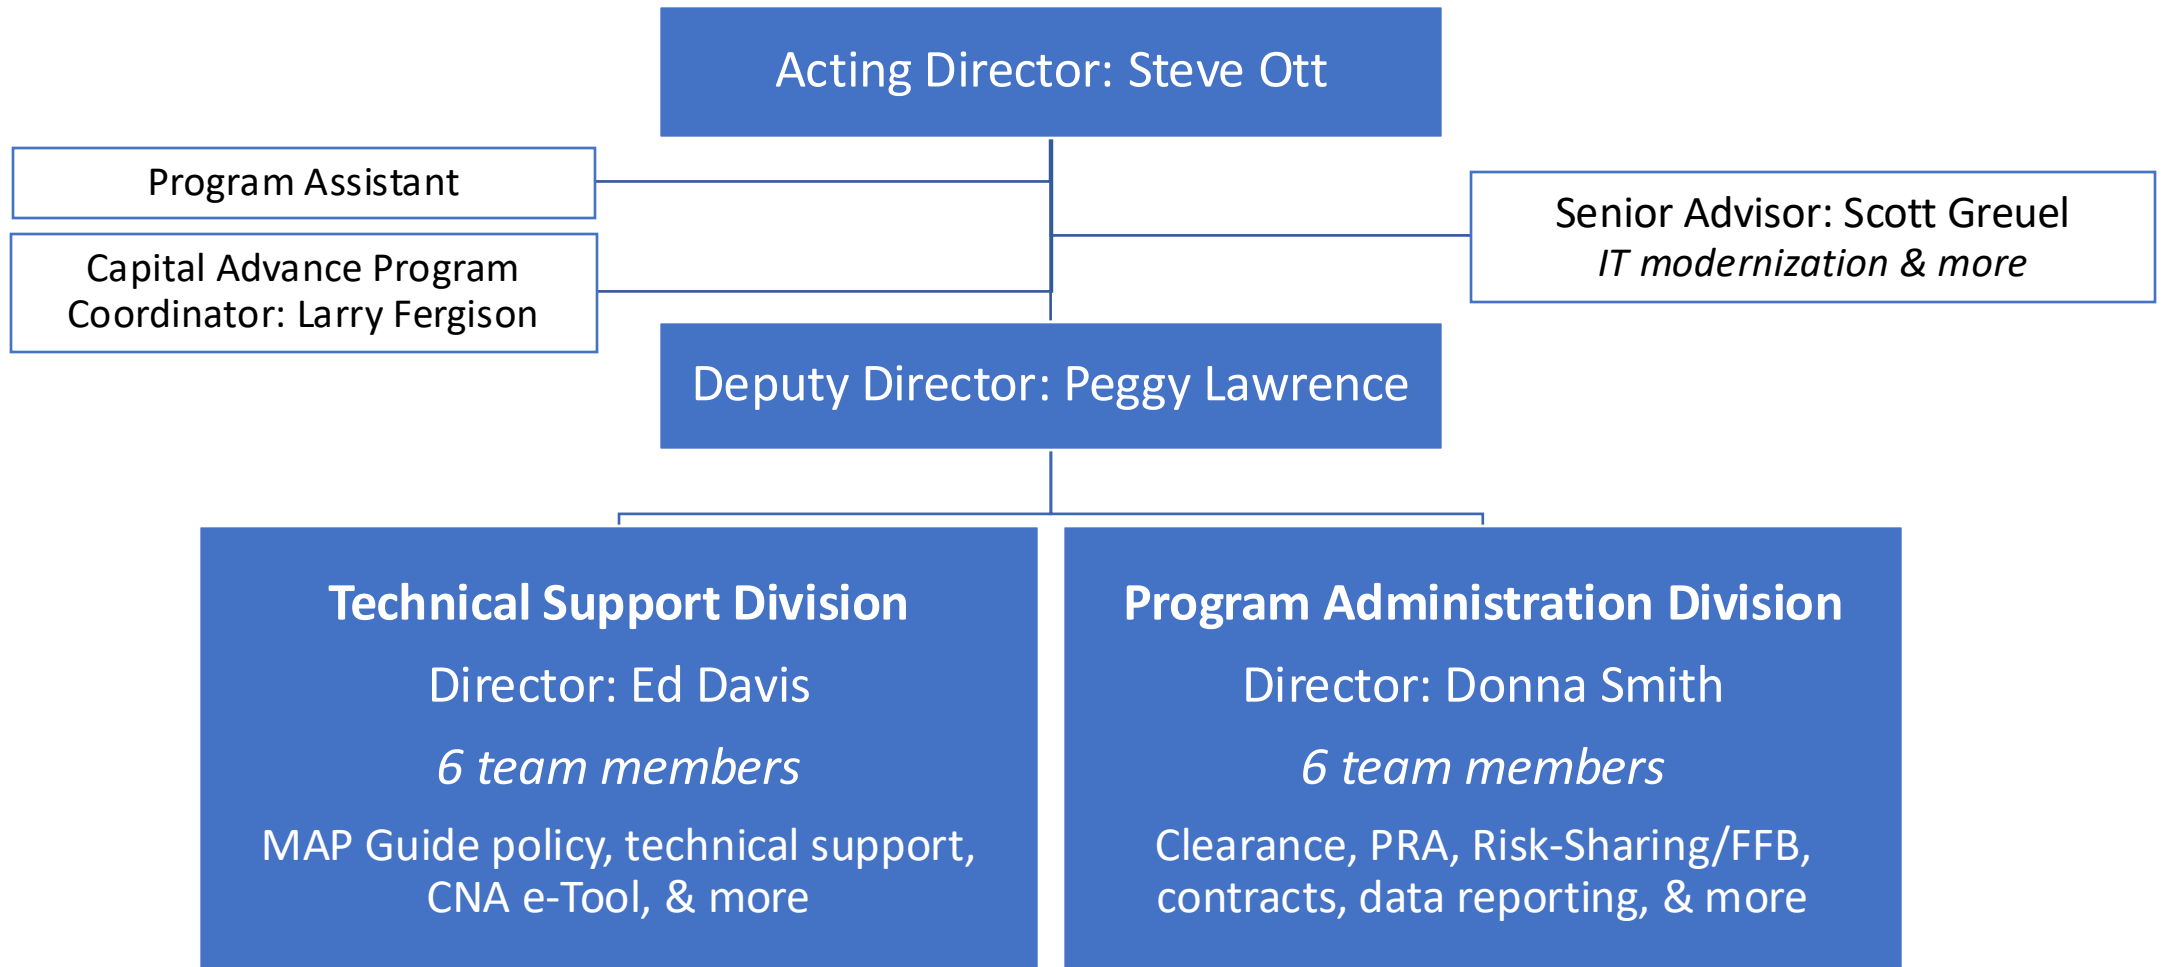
Acting Director: Steve Ott

Program Assistant

Capital Advance Program Coordinator: Larry Fergison

Senior Advisor: Scott Greuel
*IT modernization & more*

Deputy Director: Peggy Lawrence

**Technical Support Division**
Director: Ed Davis
*6 team members*
MAP Guide policy, technical support, CNA e-Tool, & more

**Program Administration Division**
Director: Donna Smith
*6 team members*
Clearance, PRA, Risk-Sharing/FFB, contracts, data reporting, & more